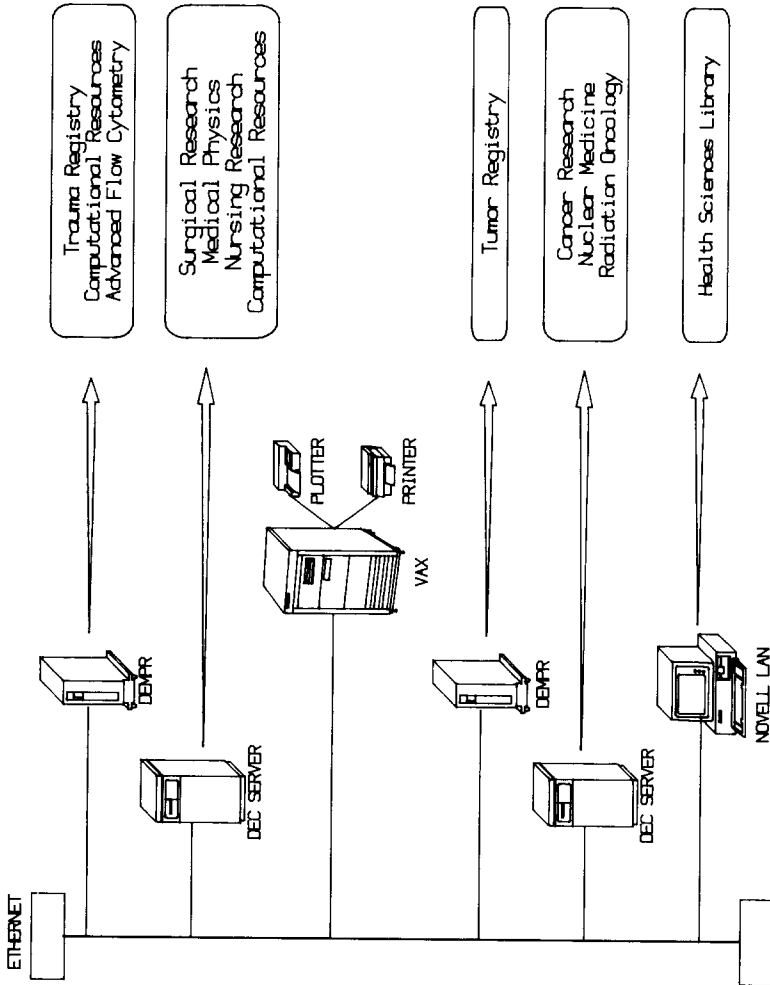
ETHERNET

DEMPR

DEC SERVER

PLOTTER

PRINTER

VAX

DEMPR

DEC SERVER

NOVELL LAN

Trauma Registry
Computational Resources
Advanced Flow Cytometry

Surgical Research
Medical Physics
Nursing Research
Computational Resources

Tumor Registry

Cancer Research
Nuclear Medicine
Radiation Oncology

Health Sciences Library